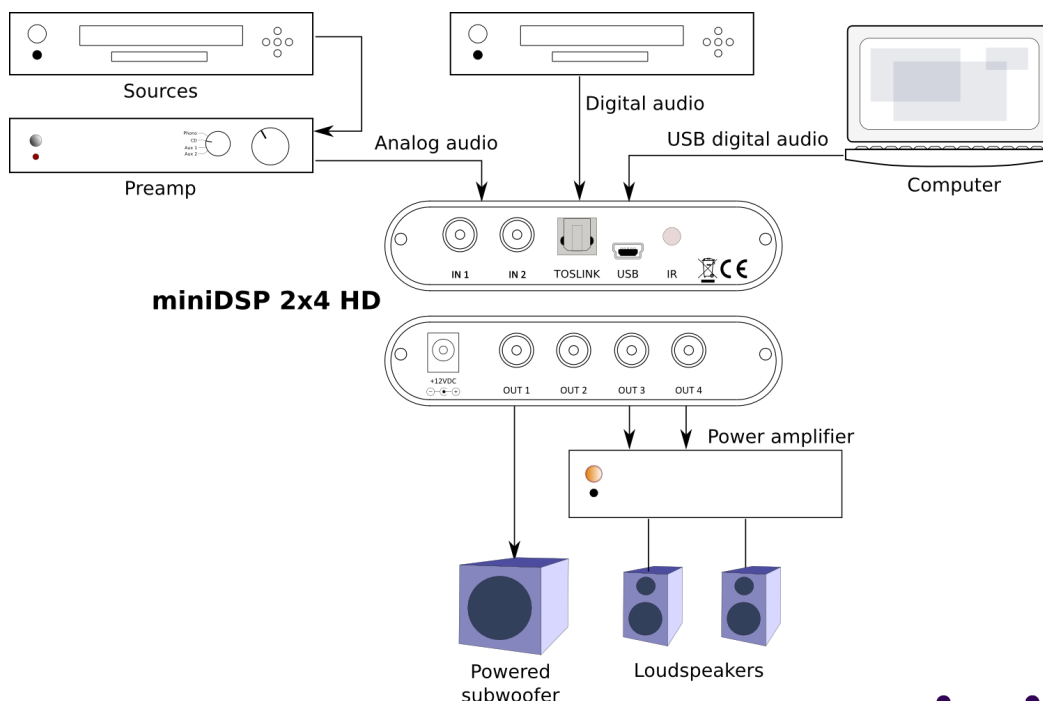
Sources

Digital audio

Phono
CD
Aux 1
Aux 2

Preamp

Analog audio

USB digital audio

Computer

IN 1
IN 2
TOSLINK
USB
IR
CE

miniDSP 2x4 HD

+12VDC
OUT 1
OUT 2
OUT 3
OUT 4

Power amplifier

Powered subwoofer

Loudspeakers